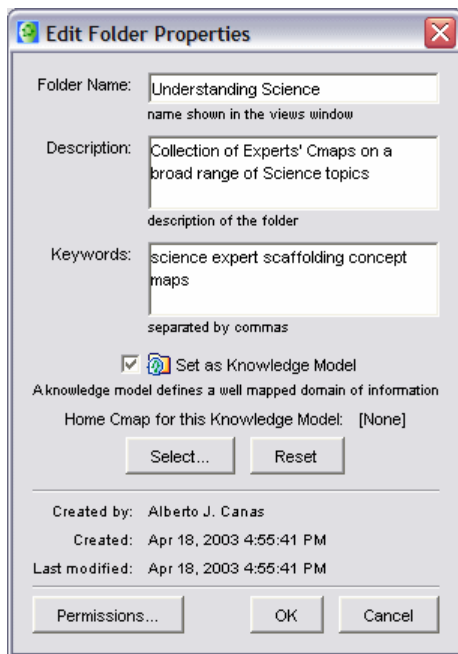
Edit Folder Properties

Folder Name: Understanding Science
name shown in the views window

Description: Collection of Experts' Cmaps on a broad range of Science topics
description of the folder

Keywords: science expert scaffolding concept maps
separated by commas

Set as Knowledge Model
A knowledge model defines a well mapped domain of information

Home Cmap for this Knowledge Model: [None]

Select... Reset

Created by: Alberto J. Canas
Created: Apr 18, 2003 4:55:41 PM
Last modified: Apr 18, 2003 4:55:41 PM

Permissions... OK Cancel